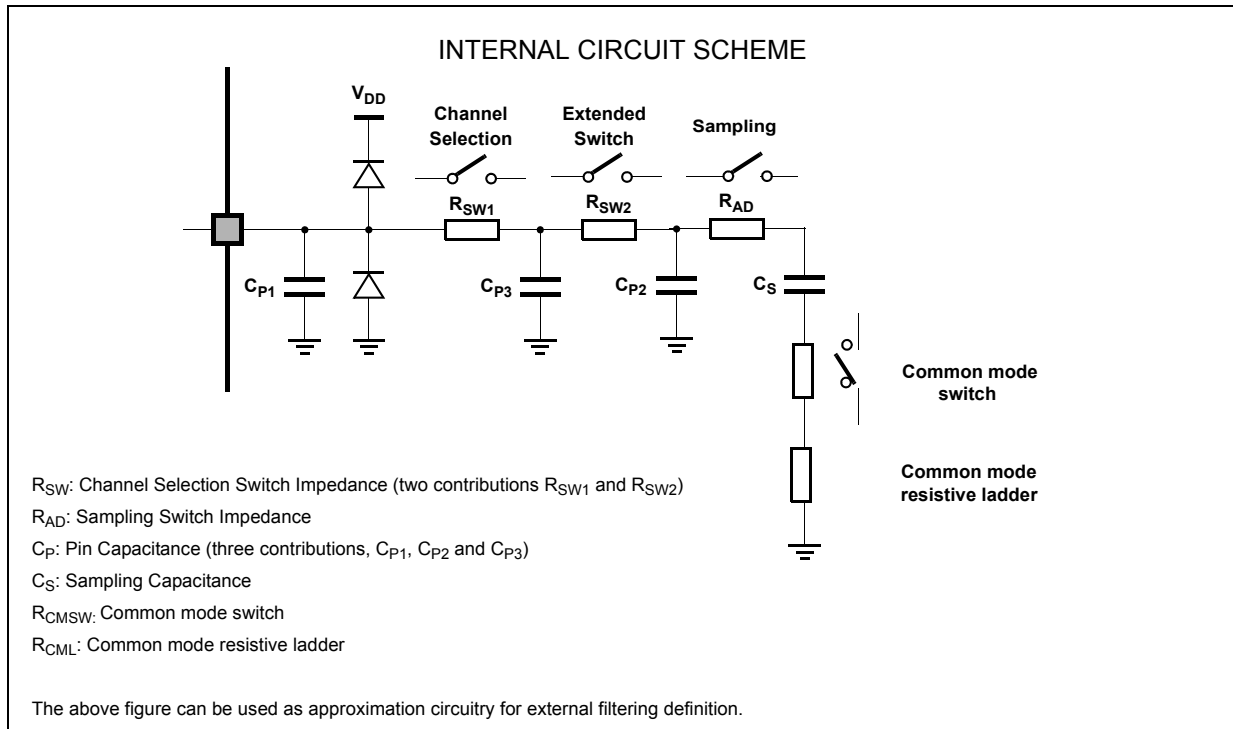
INTERNAL CIRCUIT SCHEME

$V_{DD}$

Channel Selection

Extended Switch

Sampling

$R_{SW1}$

$R_{SW2}$

$R_{AD}$

$C_{P1}$

$C_{P3}$

$C_{P2}$

$C_S$

Common mode switch

Common mode resistive ladder

$R_{SW}$: Channel Selection Switch Impedance (two contributions $R_{SW1}$ and $R_{SW2}$)

$R_{AD}$: Sampling Switch Impedance

$C_P$: Pin Capacitance (three contributions, $C_{P1}$, $C_{P2}$ and $C_{P3}$)

$C_S$: Sampling Capacitance

$R_{CMSW:}$ Common mode switch

$R_{CML}$: Common mode resistive ladder

The above figure can be used as approximation circuitry for external filtering definition.